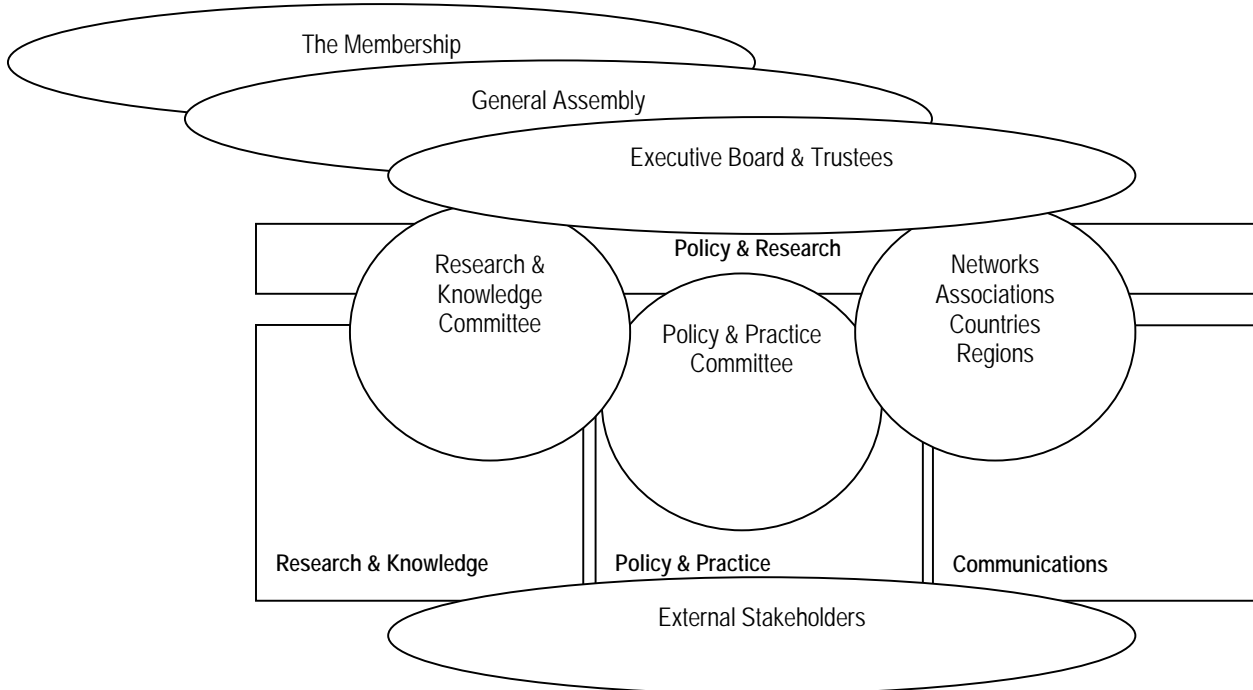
The Membership

General Assembly

Executive Board & Trustees

Policy & Research

Research & Knowledge Committee

Policy & Practice Committee

Networks Associations Countries Regions

Research & Knowledge

Policy & Practice

Communications

External Stakeholders